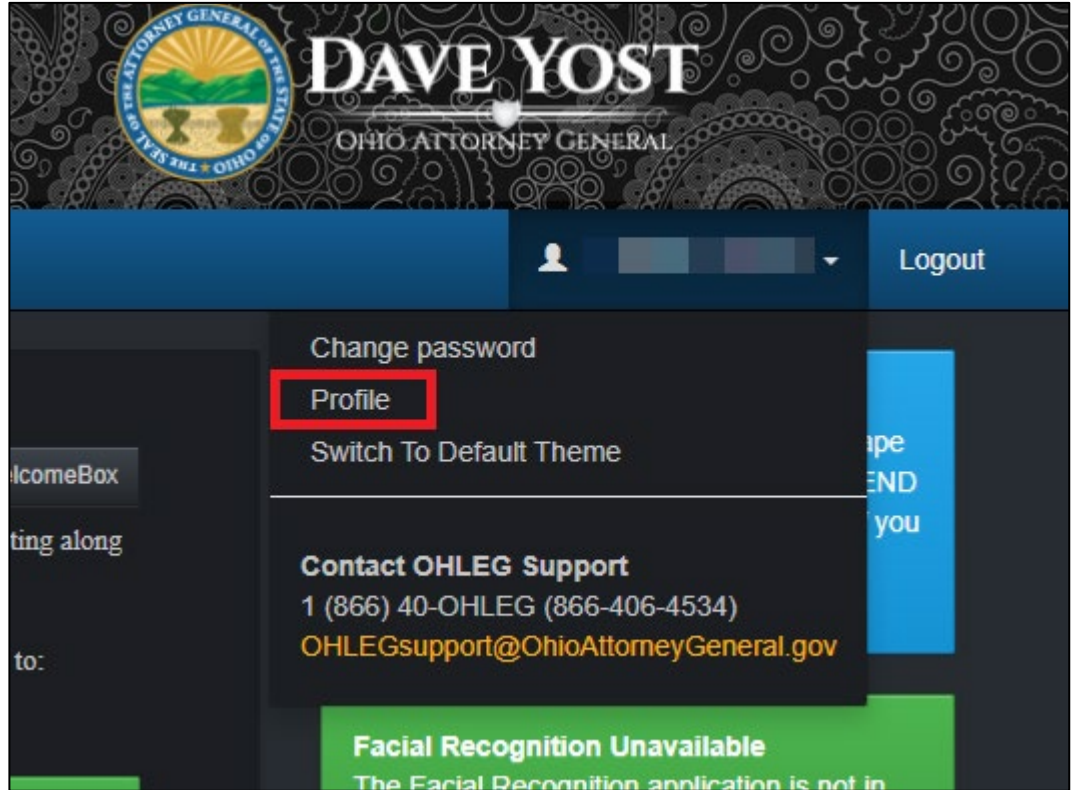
THE SEAL OF THE ATTORNEY GENERAL OF THE STATE OF OHIO

DAVE YOST
OHIO ATTORNEY GENERAL

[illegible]

Logout

Change password
Profile
Switch To Default Theme

Contact OHLEG Support
1 (866) 40-OHLEG (866-406-4534)
OHLEGsupport@OhioAttorneyGeneral.gov

lcomeBox

ting along

to:

ape
END
you

Facial Recognition Unavailable
The Facial Recognition application is not in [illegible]